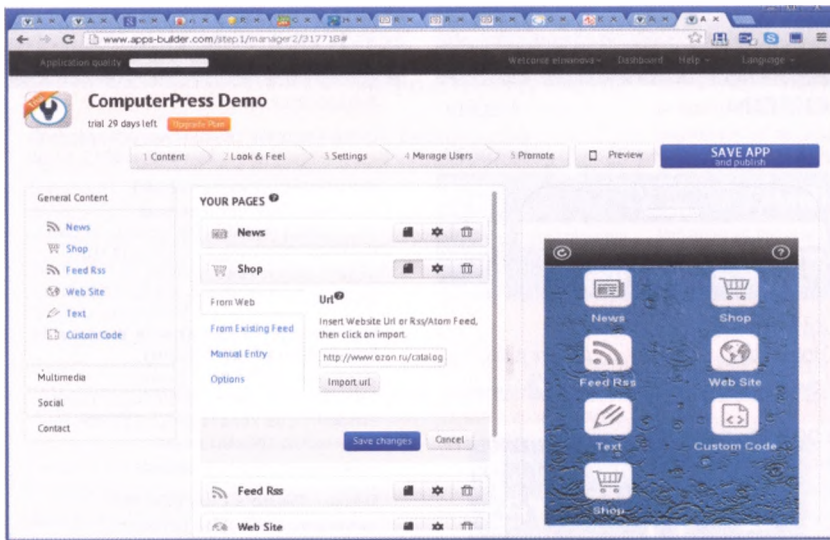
www.apps-builder.com/step1/manager2/317718#

Application quality

Welcome elmanova | Dashboard | Help | Language

ComputerPress Demo

trial 29 days left Upgrade Plan

1 Content | 2 Look & Feel | 3 Settings | 4 Manage Users | 5 Promote | Preview | SAVE APP and publish

General Content

News

Shop

Feed Rss

Web Site

Text

Custom Code

Multimedia

Social

Contact

YOUR PAGES

News

Shop

From Web

From Existing Feed

Manual Entry

Options

Url

Insert Website Url or Rss/Atom Feed, then click on import.

http://www.ozon.ru/catalog

Import url

Save changes | Cancel

Feed Rss

Web Site

News | Shop

Feed Rss | Web Site

Text | Custom Code

Shop